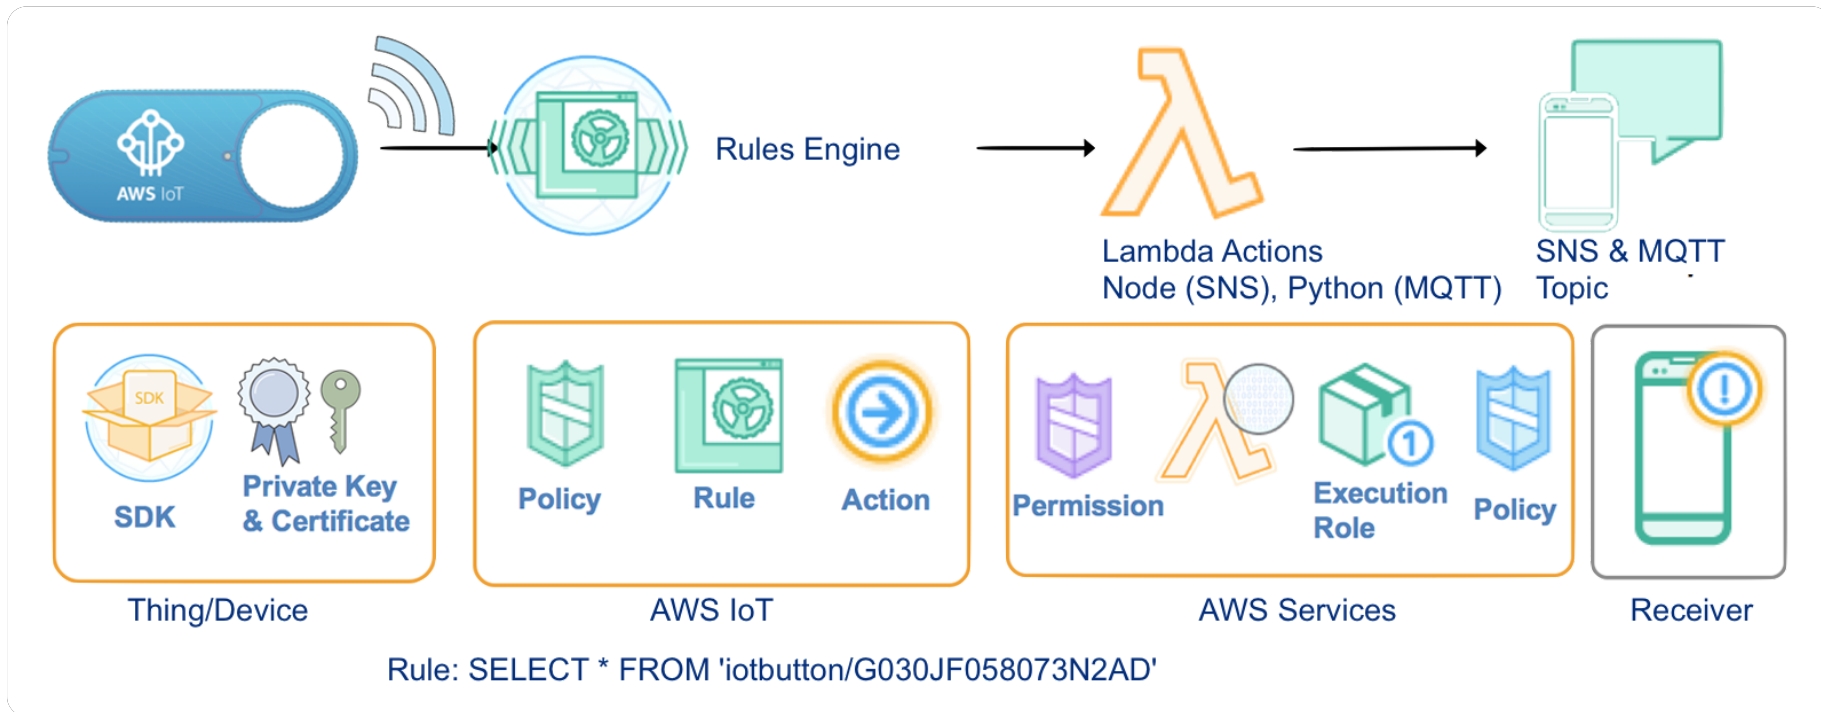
AWS IoT

Rules Engine

Lambda Actions
Node (SNS), Python (MQTT)

SNS & MQTT
Topic

SDK

SDK

Private Key
& Certificate

Thing/Device

Policy

Rule

Action

AWS IoT

Permission

Execution
Role

Policy

AWS Services

Receiver

Rule: SELECT * FROM 'iotbutton/G030JF058073N2AD'